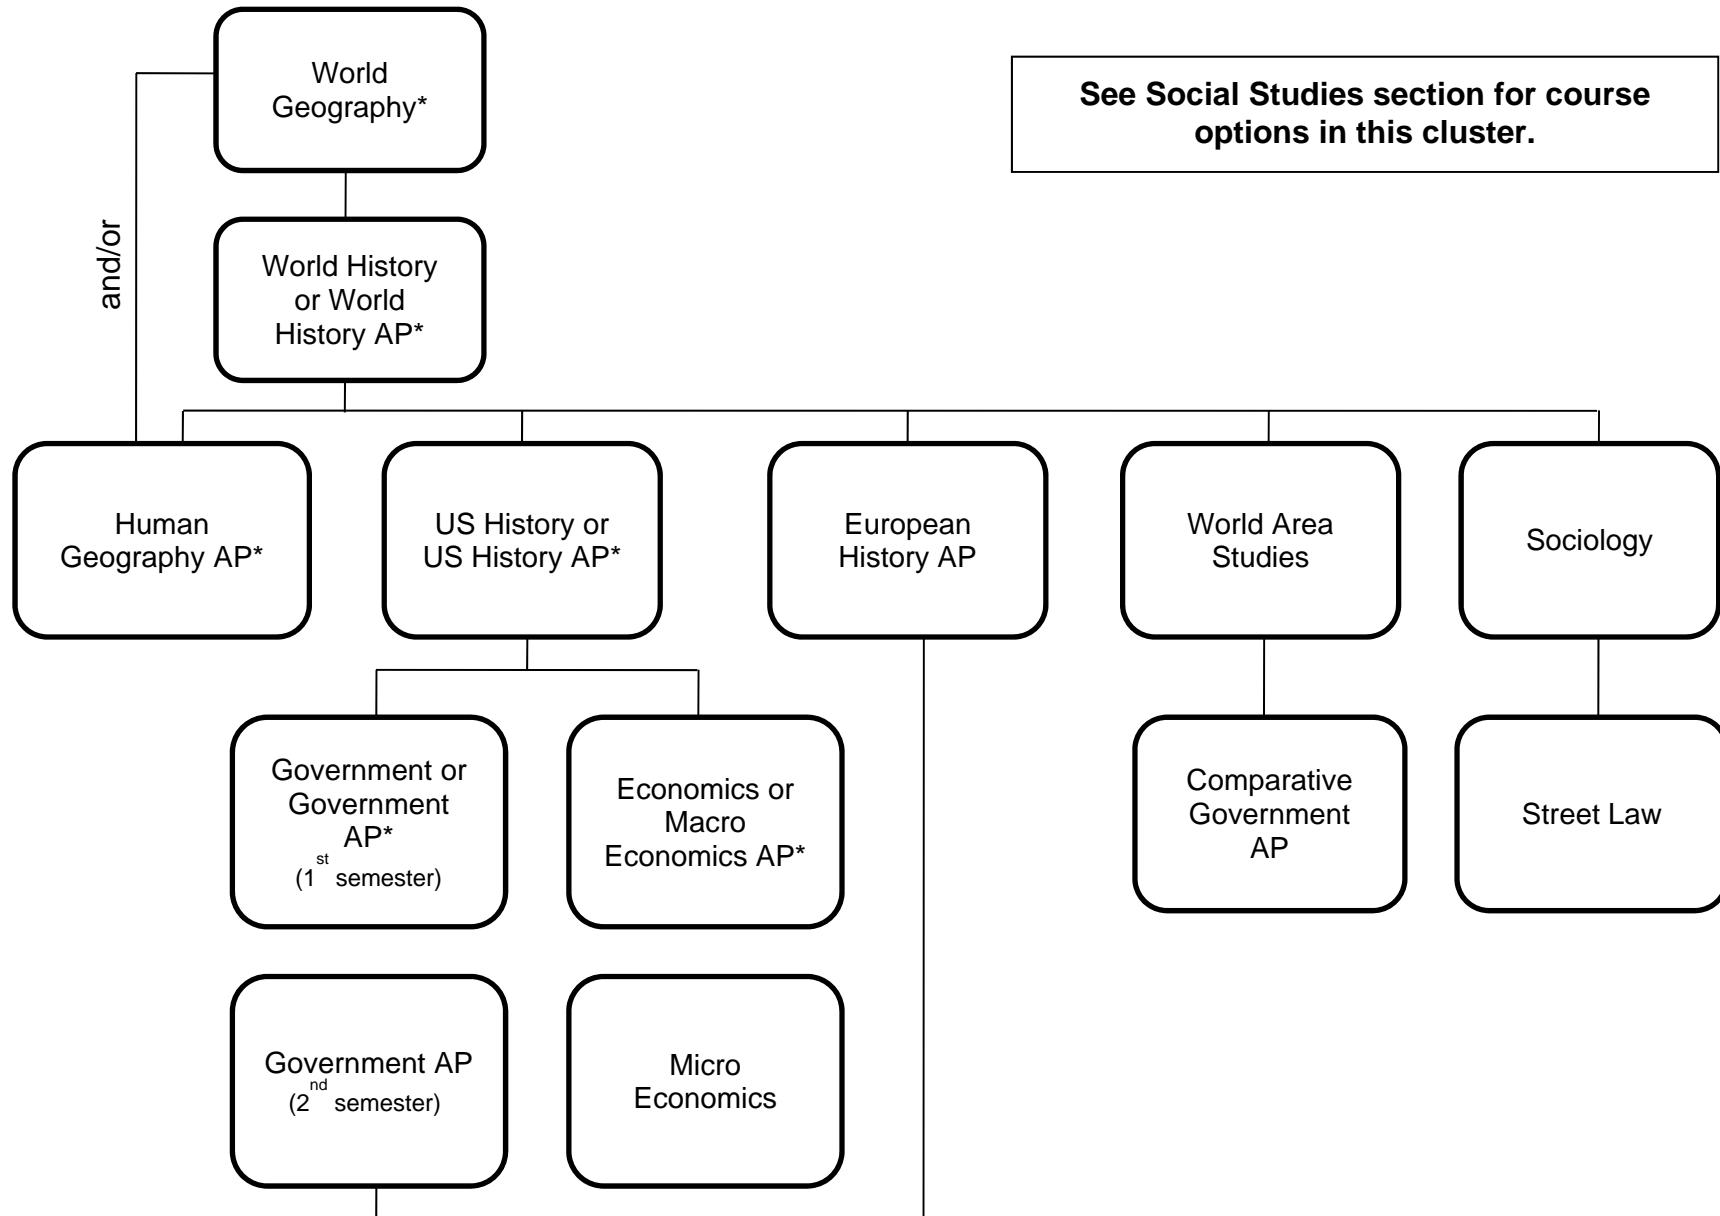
World Geography*

See Social Studies section for course options in this cluster.

and/or

World History or World History AP*

Human Geography AP*

US History or US History AP*

European History AP

World Area Studies

Sociology

Government or Government AP* ($1^{st}$ semester)

Economics or Macro Economics AP*

Comparative Government AP

Street Law

Government AP ($2^{nd}$ semester)

Micro Economics